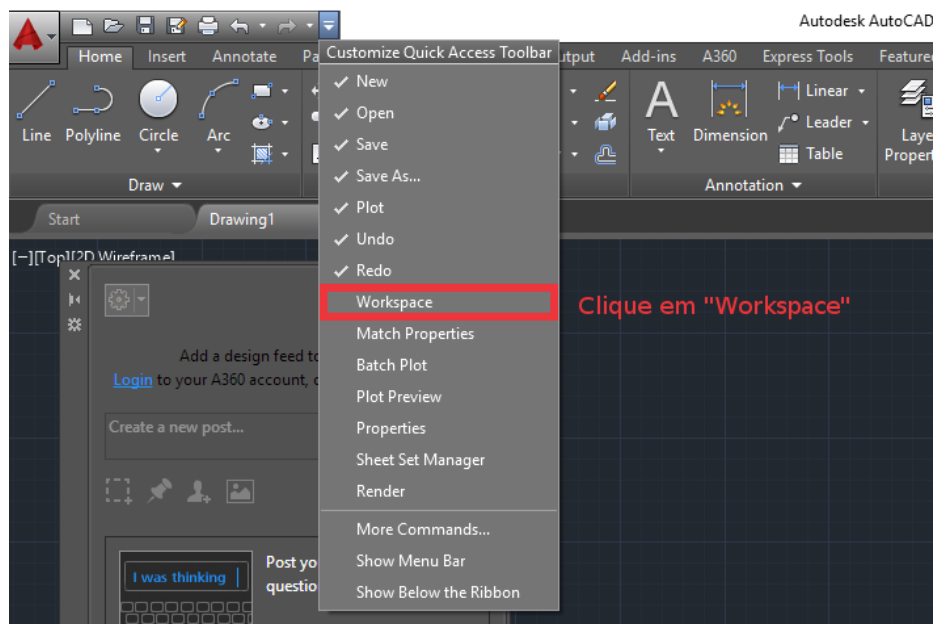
Autodesk AutoCAD

Home Insert Annotate Pa

Customize Quick Access Toolbar

utput Add-ins A360 Express Tools Featured

Line Polyline Circle Arc

Draw

Text Dimension

Linear

Leader

Table

Annotation

Layer Propert

Start Drawing1

[−][Top][2D Wireframe]

✓ New
✓ Open
✓ Save
✓ Save As...
✓ Plot
✓ Undo
✓ Redo
Workspace
Match Properties
Batch Plot
Plot Preview
Properties
Sheet Set Manager
Render
More Commands...
Show Menu Bar
Show Below the Ribbon

Clique em "Workspace"

Add a design feed to

Login to your A360 account, c

Create a new post...

I was thinking

Post yo
questio